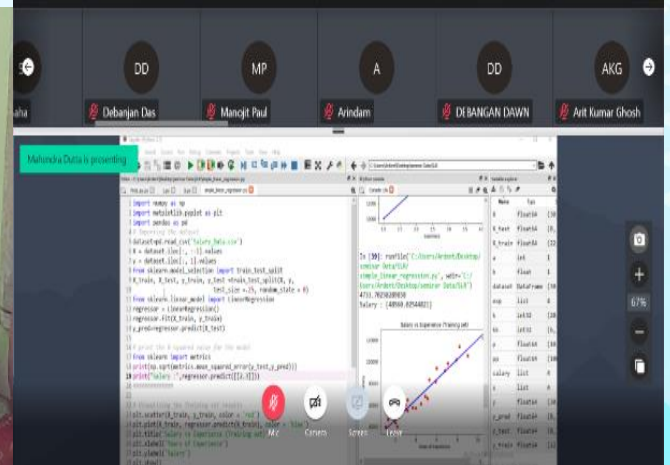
aha

DD
Debanjan Das

MP
Manojit Paul

A
Arindam

DD
DEBANGAN DAWN

AKG
Arit Kumar Ghosh

Mahendra Dutta is presenting

1 import numpy as np
2 import matplotlib.pyplot as plt
3 import pandas as pd
4 # Importing the dataset
5 dataset=pd.read_csv('Salary_Data.csv')
6 X = dataset.iloc[:, :-1].values
7 y = dataset.iloc[:, 1].values
8 from sklearn.model_selection import train_test_split
9 X_train, X_test, y_train, y_test =train_test_split(X, y,
10 test_size =.25, random_state = 0)
11 from sklearn.linear_model import LinearRegression
12 regressor = LinearRegression()
13 regressor.fit(X_train, y_train)
14 y_pred=regressor.predict(X_test)
15
16 # print the R squared value for the model
17 from sklearn import metrics
18 print(np.sqrt(metrics.mean_squared_error(y_test,y_pred)))
19 print("Salary :",regressor.predict([[3.3]]))
20
21 # Visualising the Training set results
22 plt.scatter(X_train, y_train, color = 'red')
23 plt.plot(X_train, regressor.predict(X_train), color = 'blue')
24 plt.title('Salary vs Experience (Training set)')
25 plt.xlabel('Years of Experience')
26 plt.ylabel('Salary')
27 plt.show()

In [39]: runfile('C:/Users/Ardent/Desktop/seminar Data/SLR/simple_linear_regression.py', wdir='C:/Users/Ardent/Desktop/seminar Data/SLR')
4711.70256288930
Salary : [40960.02544821]

Salary vs Experience (Training set)

Name | Typ
X | float64
X_test | float64
X_train | float64
a | int
b | float
dataset | DataFrame
exp | list
i | int
k | list
m | list
salary | list
x | list
y | float64
y_pred | float64
y_test | float64
y_train | float64

67%

Mic
Camera
Share
Leave